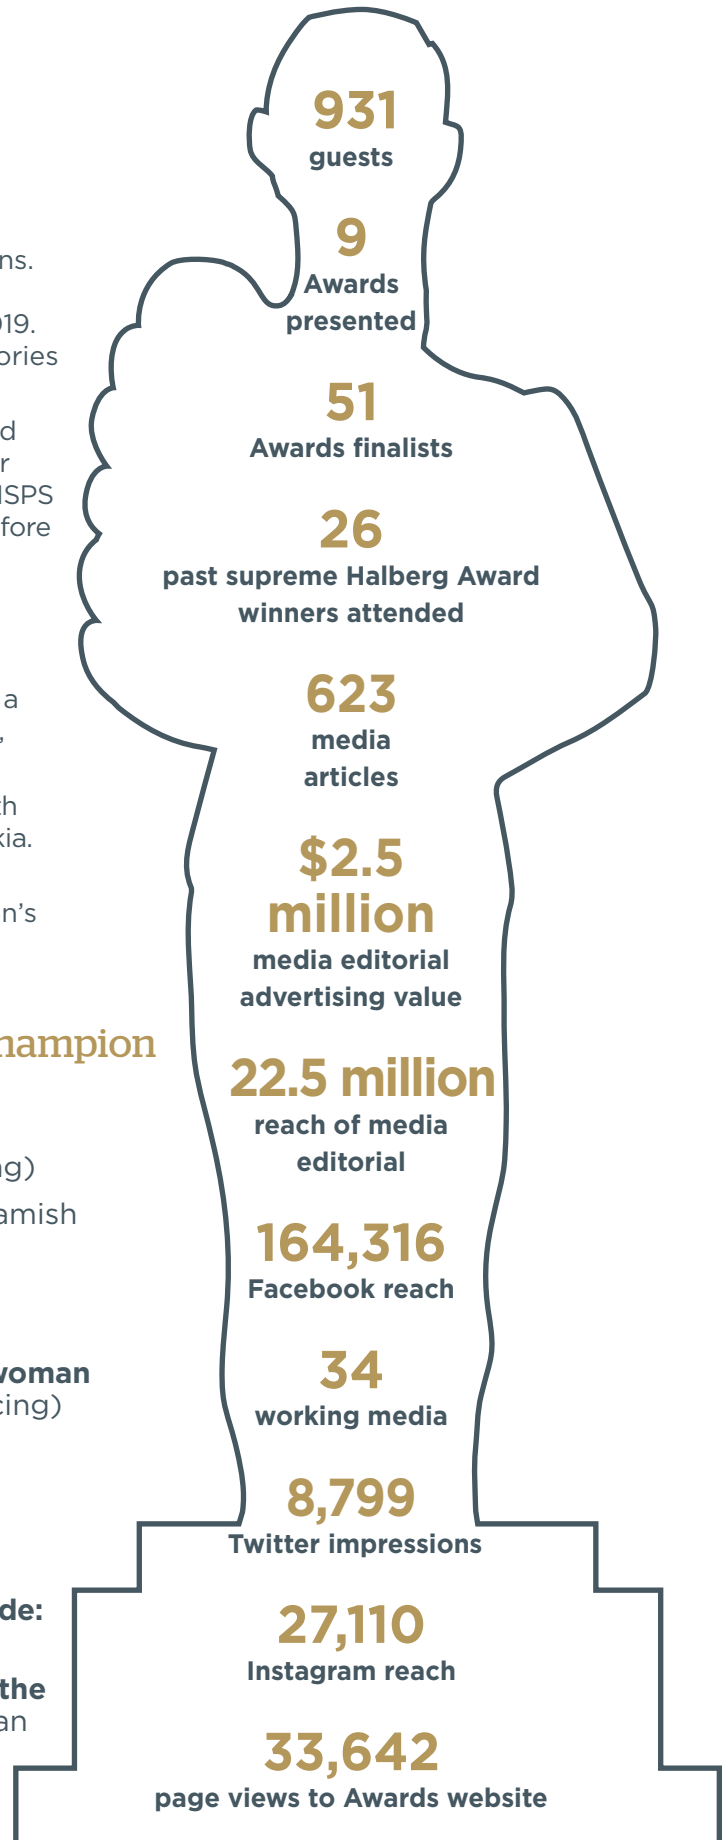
ns.

019.
ories

d
r
ISPS
fore

a
,

ch
kia.

n's

hampion

ng)
amish

woman
cing)

de:

the
an

931
guests

9
Awards
presented

51
Awards finalists

26
past supreme Halberg Award winners attended

623
media
articles

$2.5 million
media editorial advertising value

22.5 million
reach of media editorial

164,316
Facebook reach

34
working media

8,799
Twitter impressions

27,110
Instagram reach

33,642
page views to Awards website